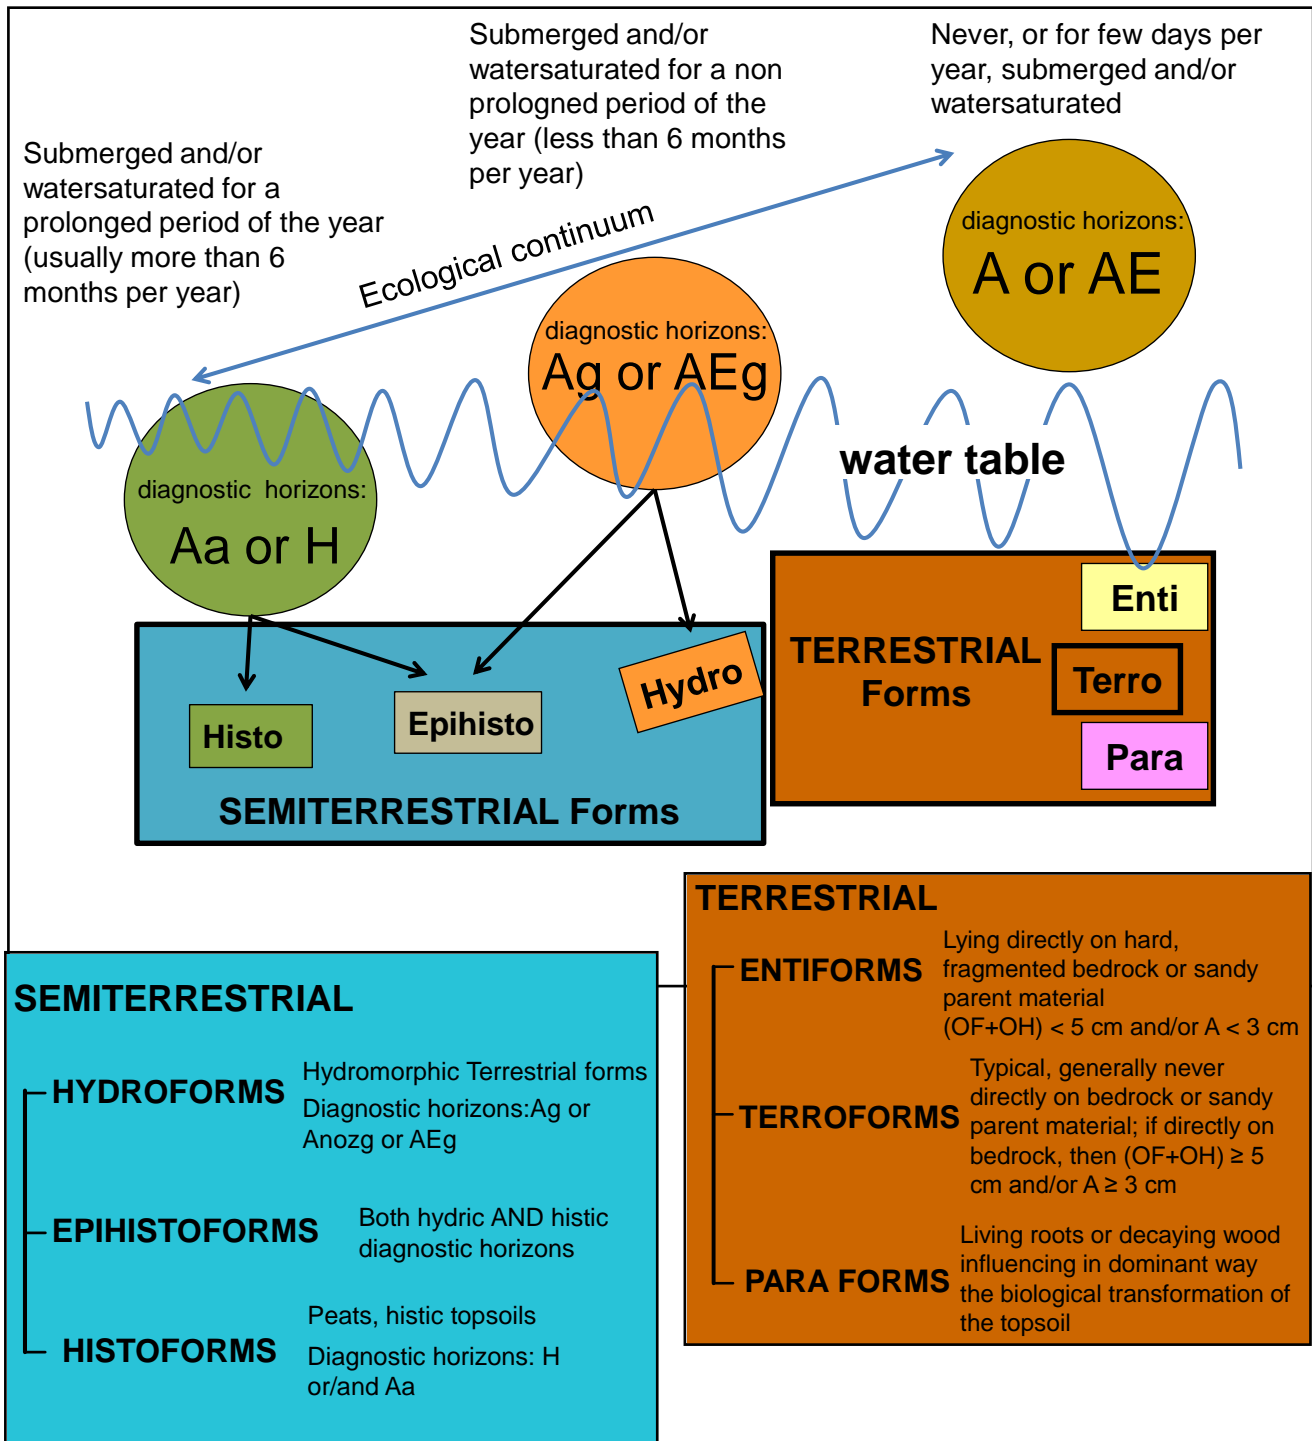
Submerged and/or watersaturated for a non prolonged period of the year (less than 6 months per year)

Never, or for few days per year, submerged and/or watersaturated

Submerged and/or watersaturated for a prolonged period of the year (usually more than 6 months per year)

Ecological continuum

diagnostic horizons:
A or AE

diagnostic horizons:
Ag or AEg

diagnostic horizons:
Aa or H

water table

Enti

TERRESTRIAL Forms

Terro

Para

Hydro

Histo

Epihisto

SEMITERRESTRIAL Forms

TERRESTRIAL

ENTIFORMS
Lying directly on hard, fragmented bedrock or sandy parent material (OF+OH) < 5 cm and/or A < 3 cm

TERROFORMS
Typical, generally never directly on bedrock or sandy parent material; if directly on bedrock, then (OF+OH) ≥ 5 cm and/or A ≥ 3 cm

PARA FORMS
Living roots or decaying wood influencing in dominant way the biological transformation of the topsoil

SEMITERRESTRIAL

HYDROFORMS
Hydromorphic Terrestrial forms
Diagnostic horizons:Ag or Anozg or AEg

EPIHISTOFORMS
Both hydric AND histic diagnostic horizons

HISTOFORMS
Peats, histic topsoils
Diagnostic horizons: H or/and Aa